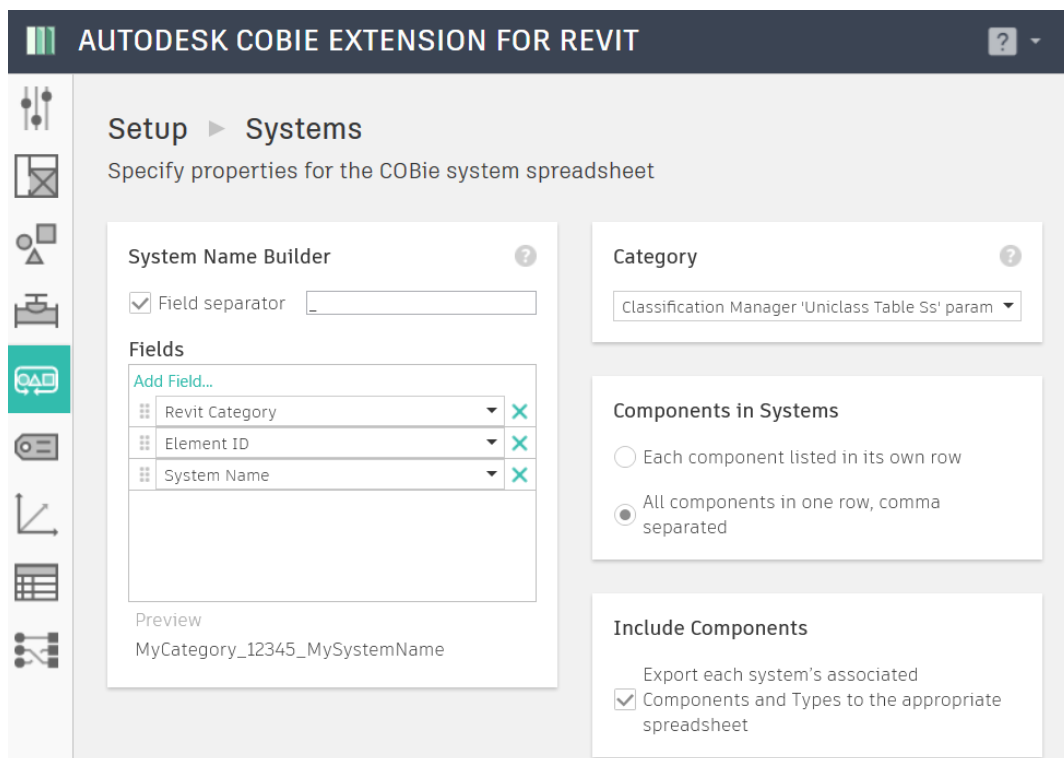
AUTODESK COBIE EXTENSION FOR REVIT

?

Setup ► Systems

Specify properties for the COBie system spreadsheet

System Name Builder

Field separator _

Fields

Add Field...

Revit Category

Element ID

System Name

Preview

MyCategory_12345_MySystemName

Category

Classification Manager 'Uniclass Table Ss' param

Components in Systems

Each component listed in its own row

All components in one row, comma separated

Include Components

Export each system's associated Components and Types to the appropriate spreadsheet